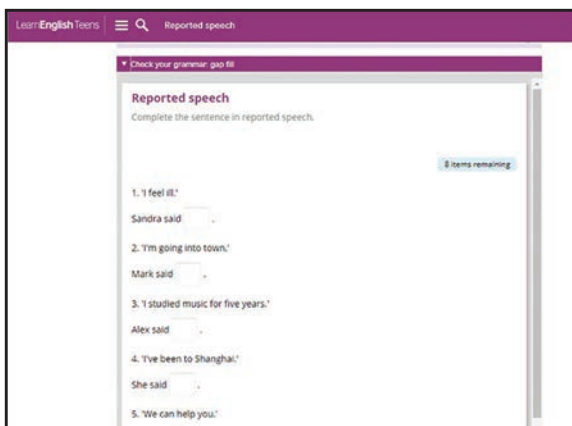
LearnEnglish Teens

Reported speech

▼ Check your grammar: gap fill

Reported speech

Complete the sentence in reported speech.

8 items remaining

1. 'I feel ill.'

Sandra said .

2. 'I'm going into town.'

Mark said .

3. 'I studied music for five years.'

Alex said .

4. 'I've been to Shanghai.'

She said .

5. 'We can help you.'